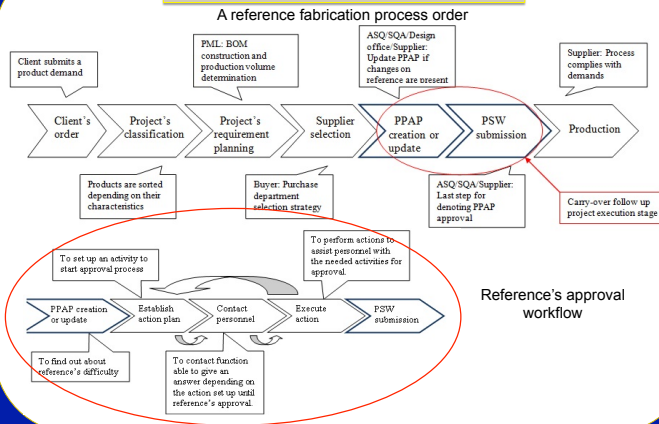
A reference fabrication process order

Client submits a product demand

PML: BOM construction and production volume determination

ASQ/SQA/Design office/Supplier: Update PPAP if changes on reference are present

Supplier: Process complies with demands

Client's order

Project's classification

Project's requirement planning

Supplier selection

PPAP creation or update

PSW submission

Production

Products are sorted depending on their characteristics

Buyer: Purchase department selection strategy

ASQ/SQA/Supplier: Last step for denoting PPAP approval

Carry-over follow up project execution stage

To set up an activity to start approval process

To perform actions to assist personnel with the needed activities for approval.

PPAP creation or update

Establish action plan

Contact personnel

Execute action

PSW submission

Reference's approval workflow

To find out about reference's difficulty

To contact function able to give an answer depending on the action set up until reference's approval.